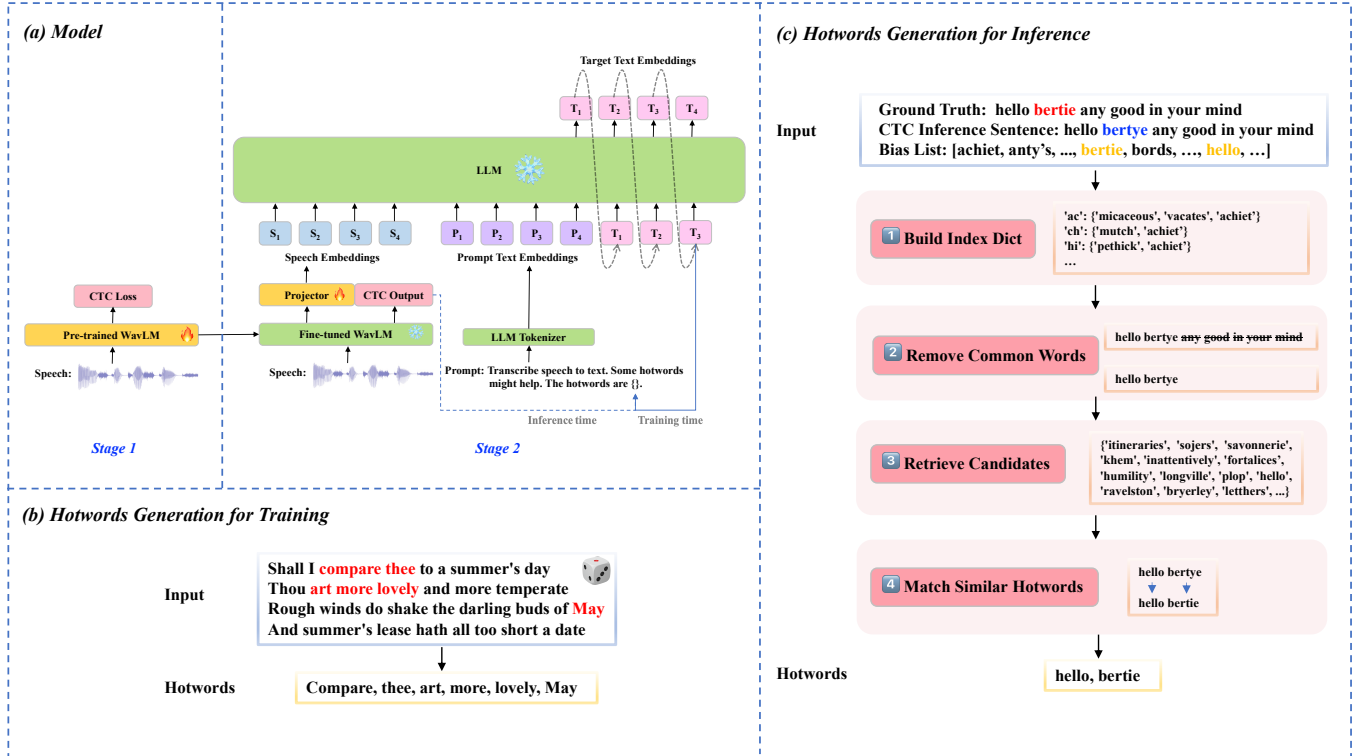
(a) Model

Target Text Embeddings

$T_1$ $T_2$ $T_3$ $T_4$

LLM

$S_1$ $S_2$ $S_3$ $S_4$

$P_1$ $P_2$ $P_3$ $P_4$

$T_1$ $T_2$ $T_3$

Speech Embeddings

Prompt Text Embeddings

CTC Loss

Projector

CTC Output

Pre-trained WavLM

Fine-tuned WavLM

LLM Tokenizer

Speech:

Speech:

Prompt: Transcribe speech to text. Some hotwords might help. The hotwords are {}.

Inference time

Training time

Stage 1

Stage 2

(b) Hotwords Generation for Training

Input

Shall I compare thee to a summer's day
Thou art more lovely and more temperate
Rough winds do shake the darling buds of May
And summer's lease hath all too short a date

Hotwords

Compare, thee, art, more, lovely, May

(c) Hotwords Generation for Inference

Input

Ground Truth: hello bertie any good in your mind
CTC Inference Sentence: hello bertye any good in your mind
Bias List: [achiet, anty's, ..., bertie, bords, …, hello, …]

1 Build Index Dict

'ac': {'micaceous', 'vacates', 'achiet'}
'ch': {'mutch', 'achiet'}
'hi': {'pethick', 'achiet'}
…

2 Remove Common Words

hello bertye ~~any good in your mind~~

hello bertye

3 Retrieve Candidates

{'itineraries', 'sojers', 'savonnerie', 'khem', 'inattentively', 'fortalices', 'humility', 'longville', 'plop', 'hello', 'ravelston', 'bryerley', 'letthers', ...}

4 Match Similar Hotwords

hello bertye
hello bertie

Hotwords

hello, bertie